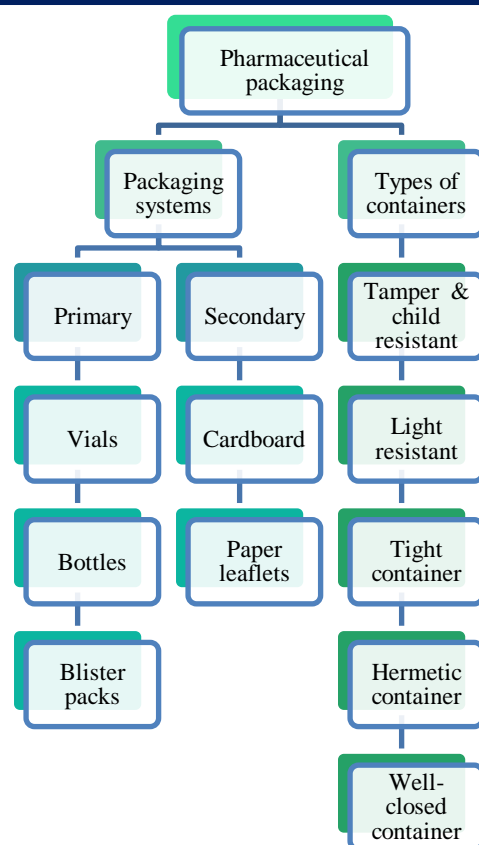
Pharmaceutical packaging

Packaging systems

Types of containers

Primary

Secondary

Vials

Cardboard

Bottles

Paper leaflets

Blister packs

Tamper & child resistant

Light resistant

Tight container

Hermetic container

Well-closed container